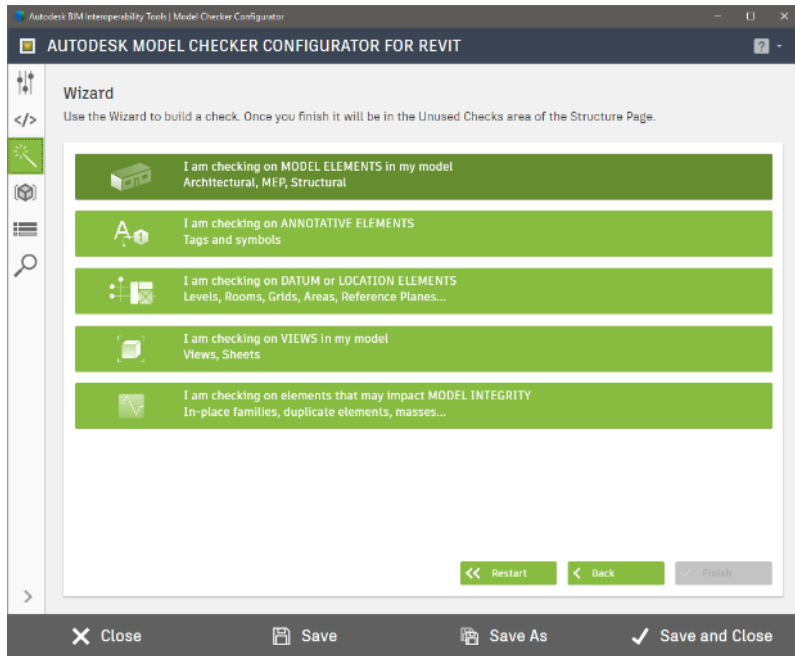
Autodesk BIM Interoperability Tools | Model Checker Configurator

AUTODESK MODEL CHECKER CONFIGURATOR FOR REVIT

?

</>

Wizard

Use the Wizard to build a check. Once you finish it will be in the Unused Checks area of the Structure Page.

I am checking on MODEL ELEMENTS in my model
Architectural, MEP, Structural

I am checking on ANNOTATIVE ELEMENTS
Tags and symbols

I am checking on DATUM or LOCATION ELEMENTS
Levels, Rooms, Grids, Areas, Reference Planes...

I am checking on VIEWS in my model
Views, Sheets

I am checking on elements that may impact MODEL INTEGRITY
In-place families, duplicate elements, masses...

Restart

Back

Finish

Close

Save

Save As

Save and Close